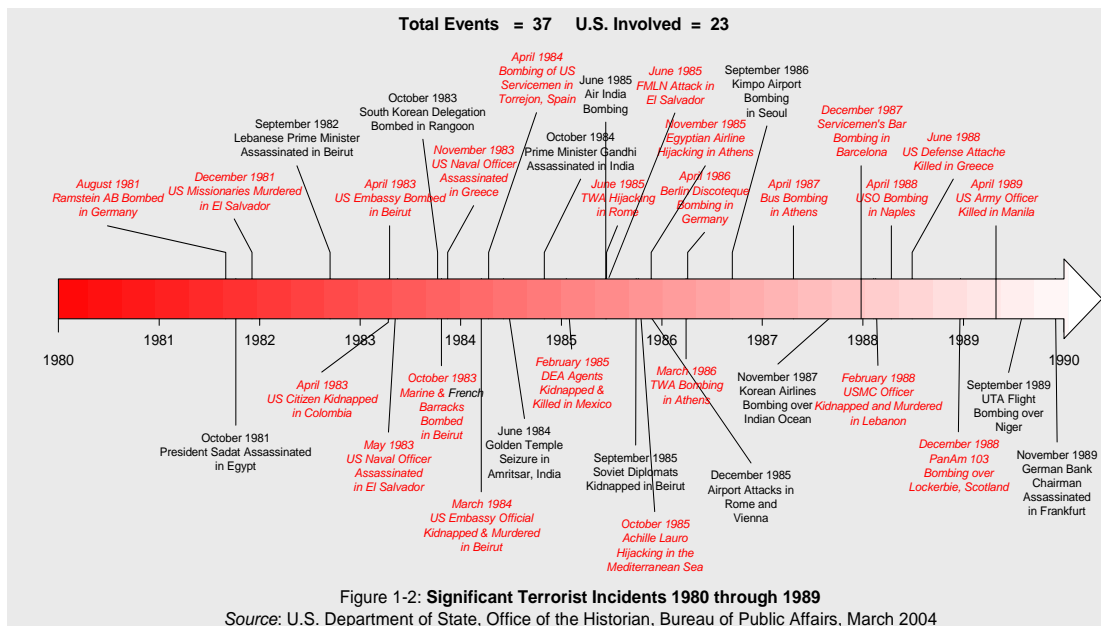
Total Events = 37 U.S. Involved = 23

August 1981
Ramstein AB Bombed
in Germany

December 1981
US Missionaries Murdered
in El Salvador

September 1982
Lebanese Prime Minister
Assassinated in Beirut

April 1983
US Embassy Bombed
in Beirut

October 1983
South Korean Delegation
Bombed in Rangoon

November 1983
US Naval Officer
Assassinated
in Greece

April 1984
Bombing of US
Servicemen in
Torrejon, Spain

October 1984
Prime Minister Gandhi
Assassinated in India

June 1985
Air India
Bombing

June 1985
TWA Hijacking
in Rome

June 1985
FMLN Attack in
El Salvador

November 1985
Egyptian Airline
Hijacking in Athens

April 1986
Berlin Discoteque
Bombing in
Germany

September 1986
Kimpo Airport
Bombing
in Seoul

April 1987
Bus Bombing
in Athens

December 1987
Servicemen's Bar
Bombing in
Barcelona

April 1988
USO Bombing
in Naples

June 1988
US Defense Attache
Killed in Greece

April 1989
US Army Officer
Killed in Manila

1980 1981 1982 1983 1984 1985 1986 1987 1988 1989 1990

October 1981
President Sadat Assassinated
in Egypt

April 1983
US Citizen Kidnapped
in Colombia

May 1983
US Naval Officer
Assassinated
in El Salvador

October 1983
Marine & French
Barracks
Bombed
in Beirut

March 1984
US Embassy Official
Kidnapped & Murdered
in Beirut

June 1984
Golden Temple
Seizure in
Amritsar, India

February 1985
DEA Agents
Kidnapped &
Killed in Mexico

September 1985
Soviet Diplomats
Kidnapped in Beirut

October 1985
Achille Lauro
Hijacking in the
Mediterranean Sea

March 1986
TWA Bombing
in Athens

December 1985
Airport Attacks in
Rome and
Vienna

November 1987
Korean Airlines
Bombing over
Indian Ocean

February 1988
USMC Officer
Kidnapped and Murdered
in Lebanon

December 1988
PanAm 103
Bombing over
Lockerbie, Scotland

September 1989
UTA Flight
Bombing over
Niger

November 1989
German Bank
Chairman
Assassinated
in Frankfurt

Figure 1-2: **Significant Terrorist Incidents 1980 through 1989**
*Source*: U.S. Department of State, Office of the Historian, Bureau of Public Affairs, March 2004